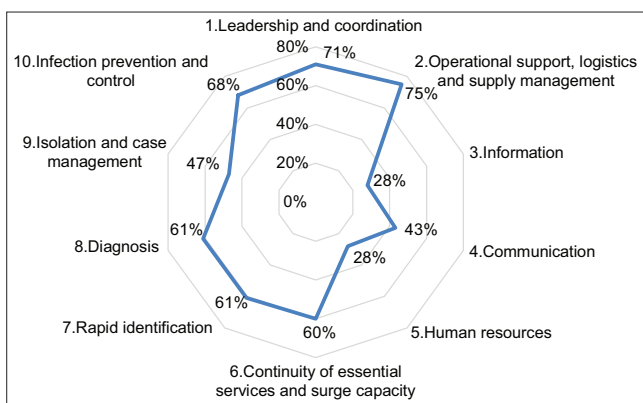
1.Leadership and coordination

80%
71%
60%
40%
20%
0%

2.Operational support, logistics and supply management
75%

3.Information
28%

4.Communication
43%

5.Human resources
28%

6.Continuity of essential services and surge capacity
60%

7.Rapid identification
61%

8.Diagnosis
61%

9.Isolation and case management
47%

10.Infection prevention and control
68%